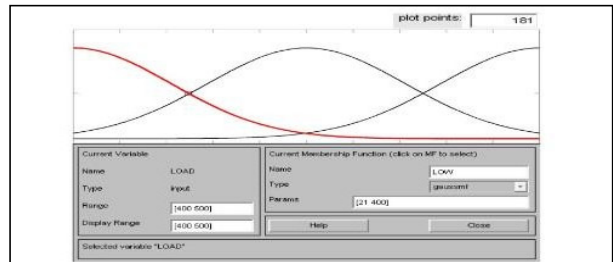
plot points: 181

Current Variable

Name LOAD

Type input

Range [400 500]

Display Range [400 500]

Current Membership Function (click on MF to select)

Name LOW

Type gaussmf

Params [21 400]

Help

Close

Selected variable "LOAD"